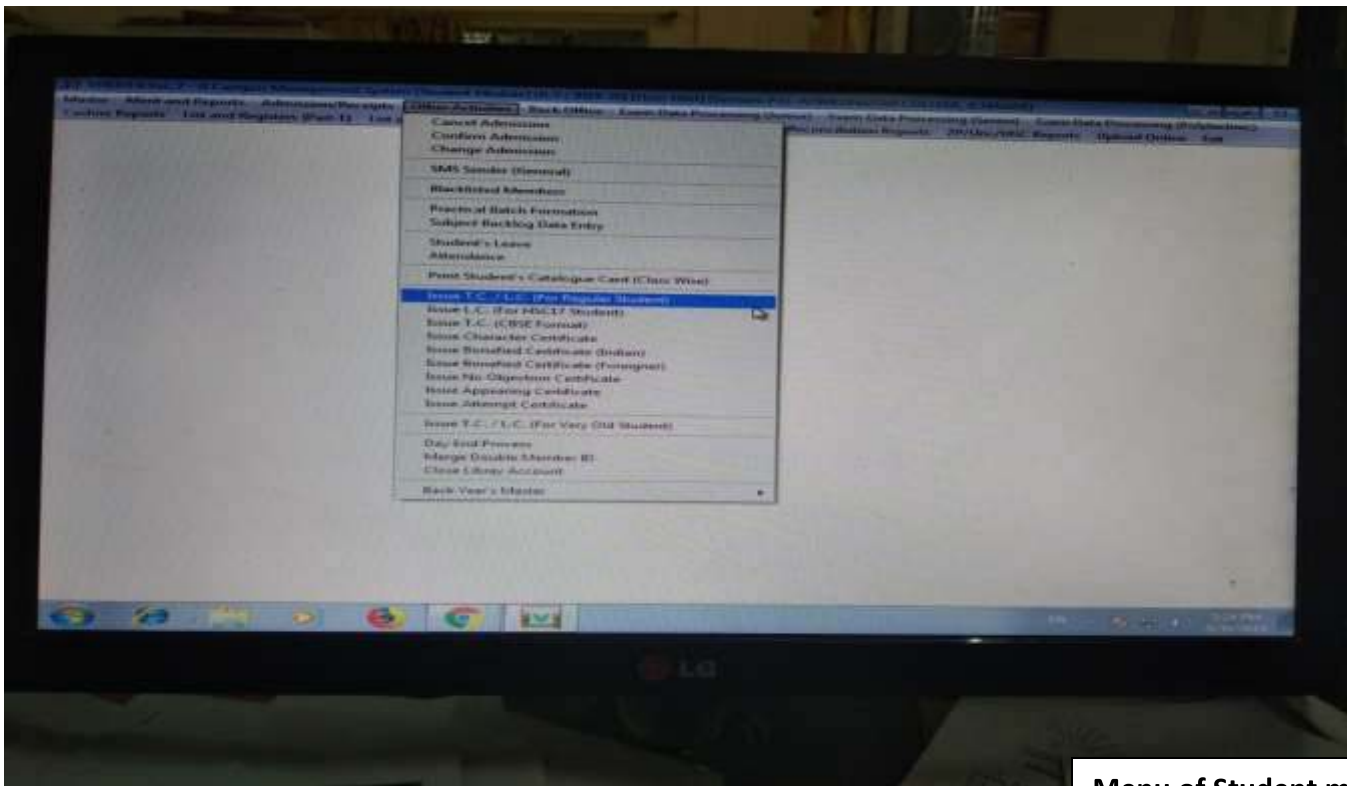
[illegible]

Master Alert and Reports Admission/Receipts Office Activities Back Office Exam Data Processing (Online) Exam Data Processing (Semester) Exam Data Processing (Polytechnic)
Confirm Reports List and Registers (Part-1) List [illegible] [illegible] Reports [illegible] Reports Upload Online Exit

Cancel Admission
Confirm Admission
Change Admission

SMS Sender (General)

Blacklisted Member

Practical Batch Formation
Subject Backlog Data Entry

Student's Leave
Attendance

Print Student's Catalogue Card (Class Wise)

Issue T.C. / L.C. (For Regular Student)
Issue L.C. (For HSC17 Student)
Issue T.C. (CBSE Format)
Issue Character Certificate
Issue Bonafied Certificate (Indian)
Issue Bonafied Certificate (Foreigner)
Issue No Objection Certificate
Issue Appearing Certificate
Issue Attempt Certificate

Issue T.C. / L.C. (For Very Old Student)

Day End Process
Merge Double Member ID
Close Library Account

Back Year's Master

LG

Menu of Student m